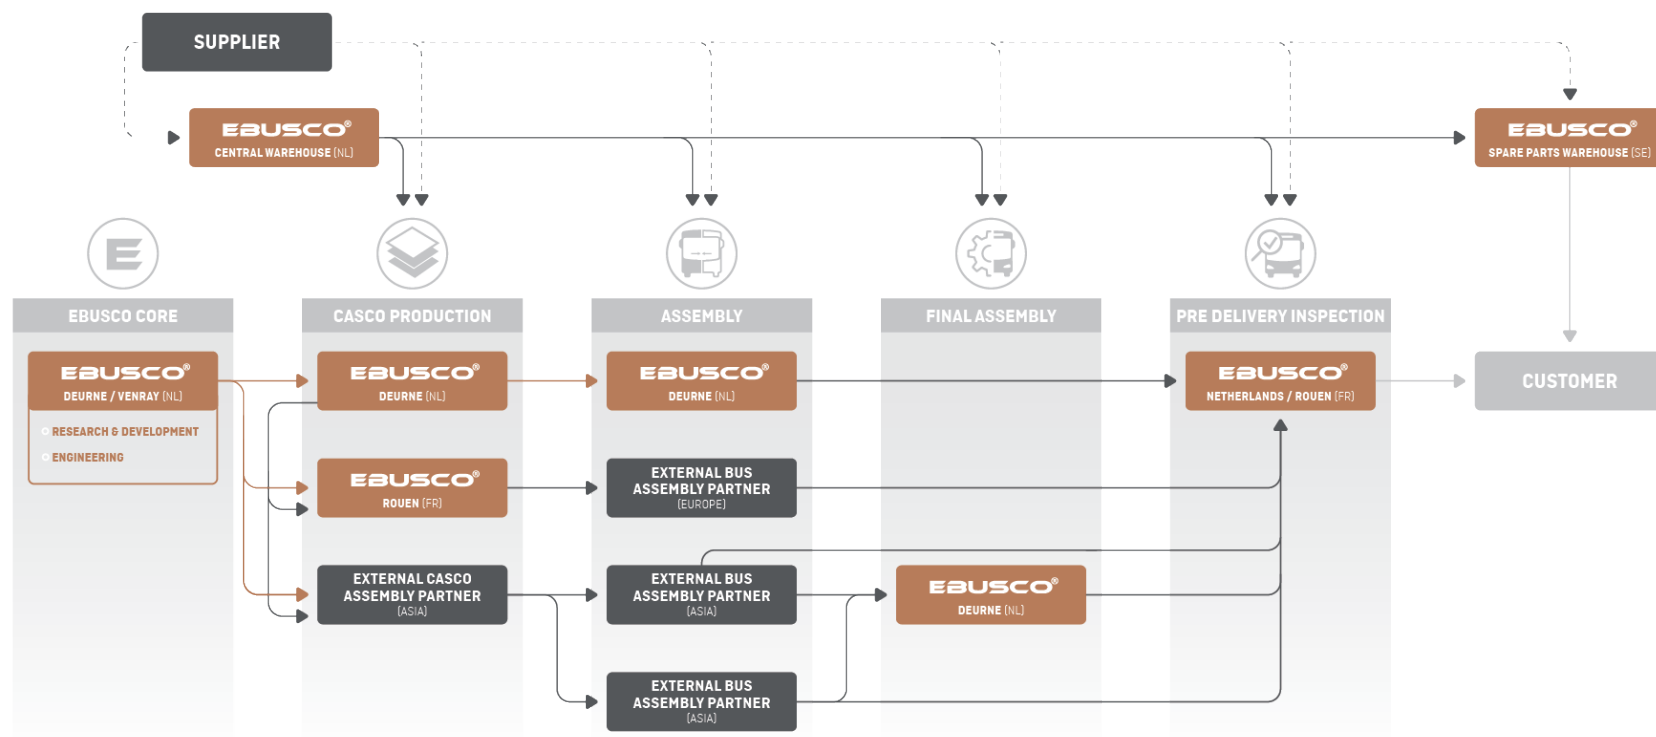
SUPPLIER

EBUSCO®
CENTRAL WAREHOUSE (NL)

EBUSCO®
SPARE PARTS WAREHOUSE (SE)

EBUSCO CORE

CASCO PRODUCTION

ASSEMBLY

FINAL ASSEMBLY

PRE DELIVERY INSPECTION

EBUSCO®
DEURNE / VENRAY (NL)

RESEARCH & DEVELOPMENT
ENGINEERING

EBUSCO®
DEURNE (NL)

EBUSCO®
DEURNE (NL)

EBUSCO®
NETHERLANDS / ROUEN (FR)

CUSTOMER

EBUSCO®
ROUEN (FR)

EXTERNAL BUS ASSEMBLY PARTNER
(EUROPE)

EXTERNAL CASCO ASSEMBLY PARTNER
(ASIA)

EXTERNAL BUS ASSEMBLY PARTNER
(ASIA)

EBUSCO®
DEURNE (NL)

EXTERNAL BUS ASSEMBLY PARTNER
(ASIA)